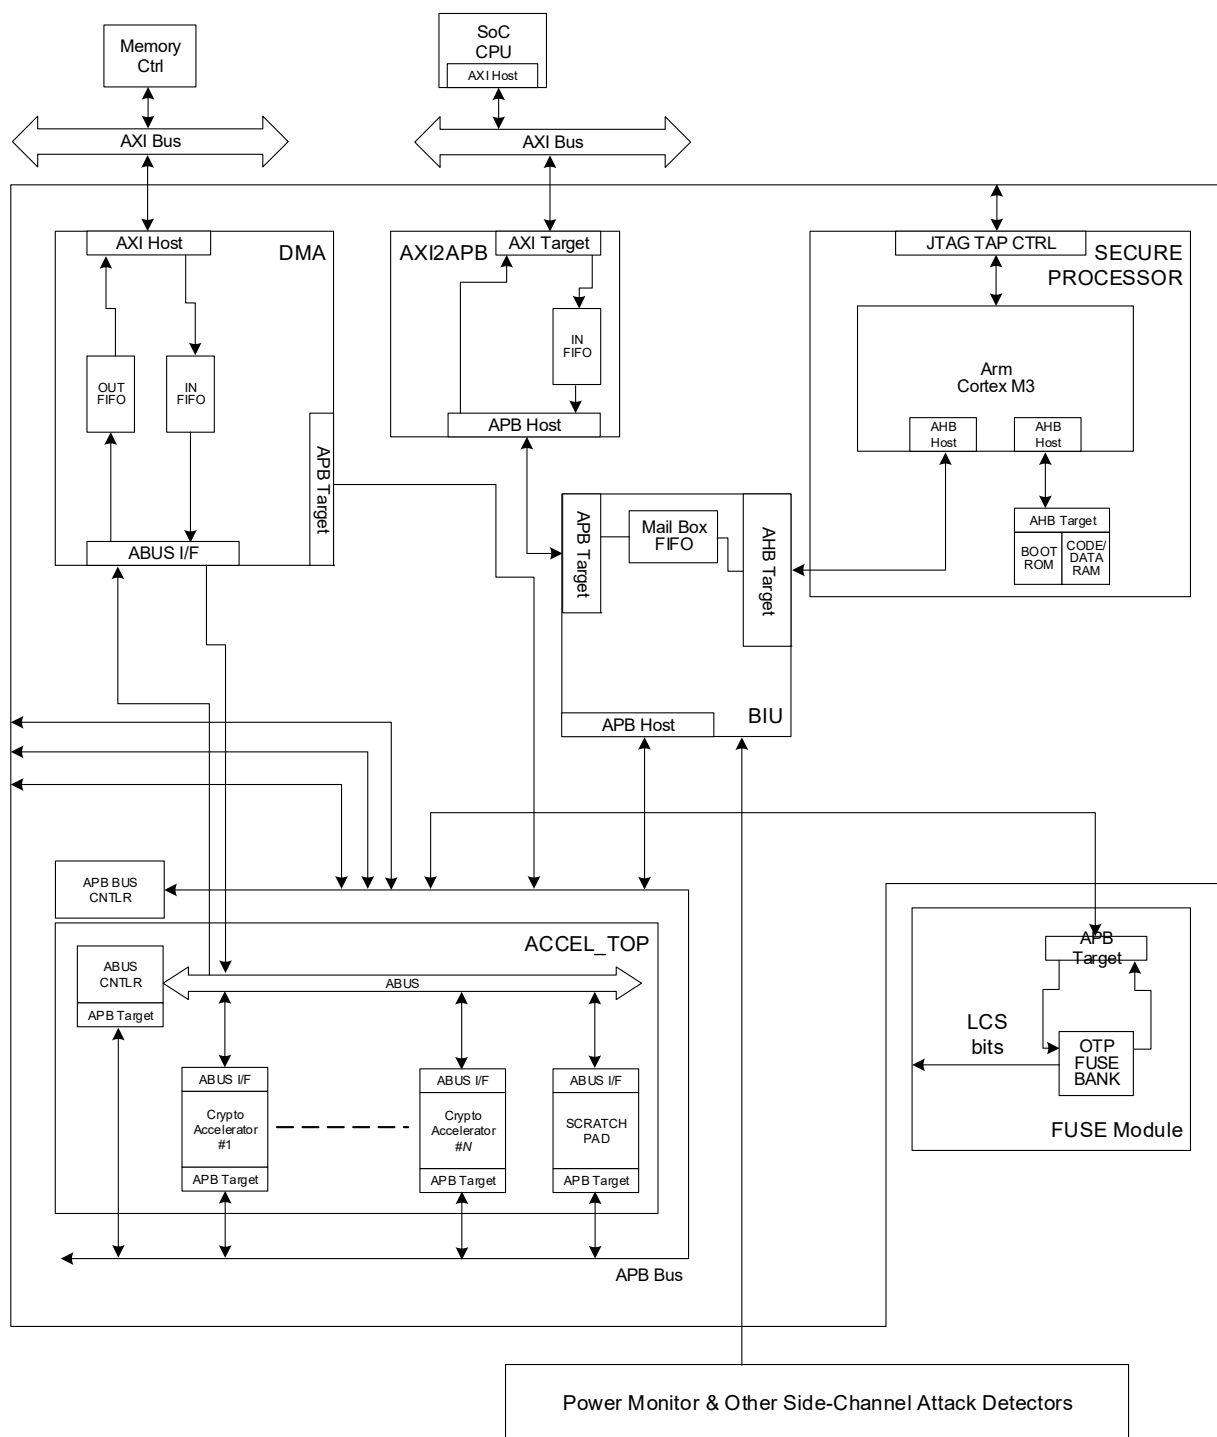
Memory Ctrl

AXI Bus

SoC CPU
AXI Host

AXI Bus

AXI Host
DMA

OUT FIFO

IN FIFO

APB Target

ABUS I/F

AXI2APB
AXI Target

IN FIFO

APB Host

JTAG TAP CTRL
SECURE PROCESSOR

Arm Cortex M3

AHB Host

AHB Host

AHB Target
BOOT ROM
CODE/ DATA RAM

APB Target
Mail Box FIFO
AHB Target
APB Host
BIU

APB BUS CNTLR

ACCEL_TOP

ABUS CNTLR
APB Target

ABUS

ABUS I/F
Crypto Accelerator #1
APB Target

ABUS I/F
Crypto Accelerator #N
APB Target

ABUS I/F
SCRATCH PAD
APB Target

APB Bus

APB Target
LCS bits
OTP FUSE BANK
FUSE Module

Power Monitor & Other Side-Channel Attack Detectors